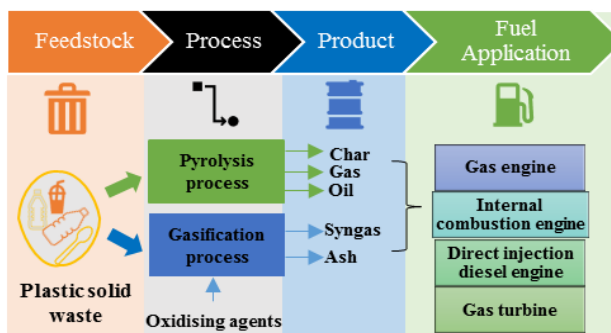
Feedstock
Process
Product
Fuel Application

Plastic solid waste

Pyrolysis process
Gasification process
Oxidising agents

Char
Gas
Oil
Syngas
Ash

Gas engine
Internal combustion engine
Direct injection diesel engine
Gas turbine